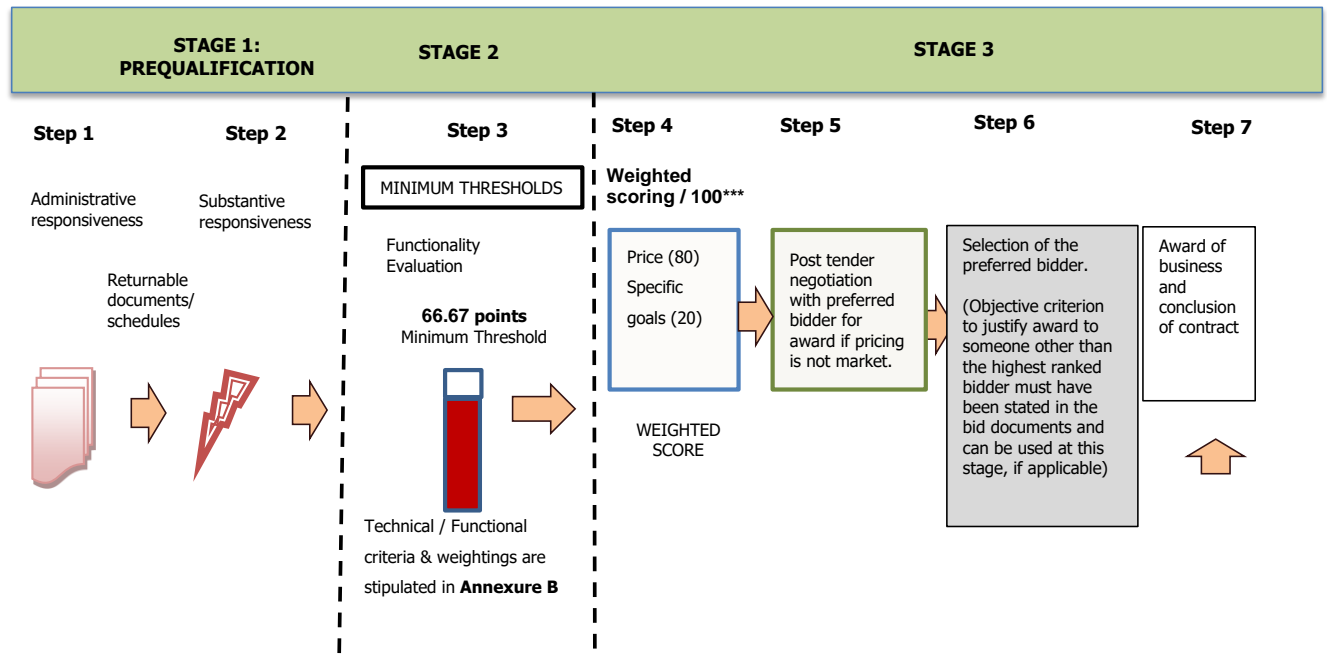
STAGE 1: PREQUALIFICATION

STAGE 2

STAGE 3

Step 1

Step 2

Step 3

Step 4

Step 5

Step 6

Step 7

Administrative responsiveness

Substantive responsiveness

Returnable documents/ schedules

MINIMUM THRESHOLDS

Functionality Evaluation

66.67 points
Minimum Threshold

Technical / Functional criteria & weightings are stipulated in Annexure B

Weighted scoring / 100***

Price (80)
Specific goals (20)

WEIGHTED SCORE

Post tender negotiation with preferred bidder for award if pricing is not market.

Selection of the preferred bidder.

(Objective criterion to justify award to someone other than the highest ranked bidder must have been stated in the bid documents and can be used at this stage, if applicable)

Award of business and conclusion of contract